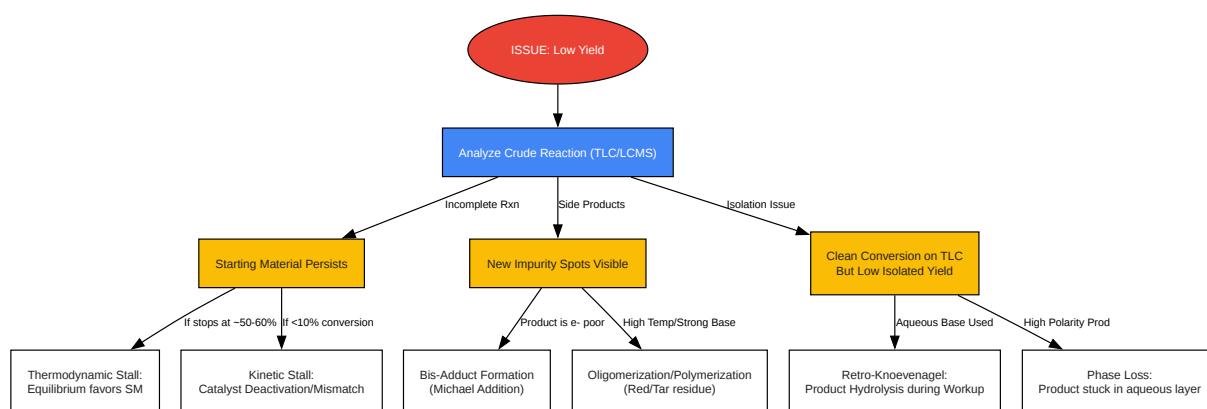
ISSUE: Low Yield

Analyze Crude Reaction (TLC/LCMS)

Incomplete Rxn

Side Products

Isolation Issue

Starting Material Persists

New Impurity Spots Visible

Clean Conversion on TLC But Low Isolated Yield

If stops at ~50-60%

If <10% conversion

Product is e- poor

High Temp/Strong Base

Aqueous Base Used

High Polarity Prod

Thermodynamic Stall: Equilibrium favors SM

Kinetic Stall: Catalyst Deactivation/Mismatch

Bis-Adduct Formation (Michael Addition)

Oligomerization/Polymerization (Red/Tar residue)

Retro-Knoevenagel: Product Hydrolysis during Workup

Phase Loss: Product stuck in aqueous layer